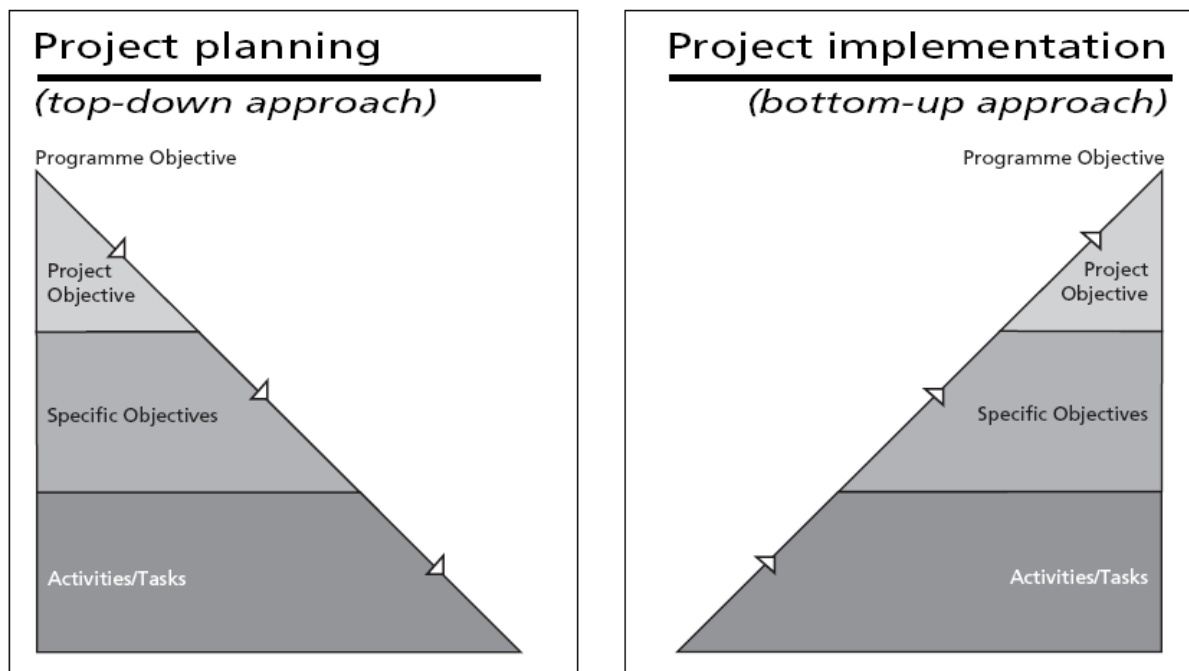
Project planning

(top-down approach)

Programme Objective

Project Objective

Specific Objectives

Activities/Tasks

Project implementation

(bottom-up approach)

Programme Objective

Project Objective

Specific Objectives

Activities/Tasks